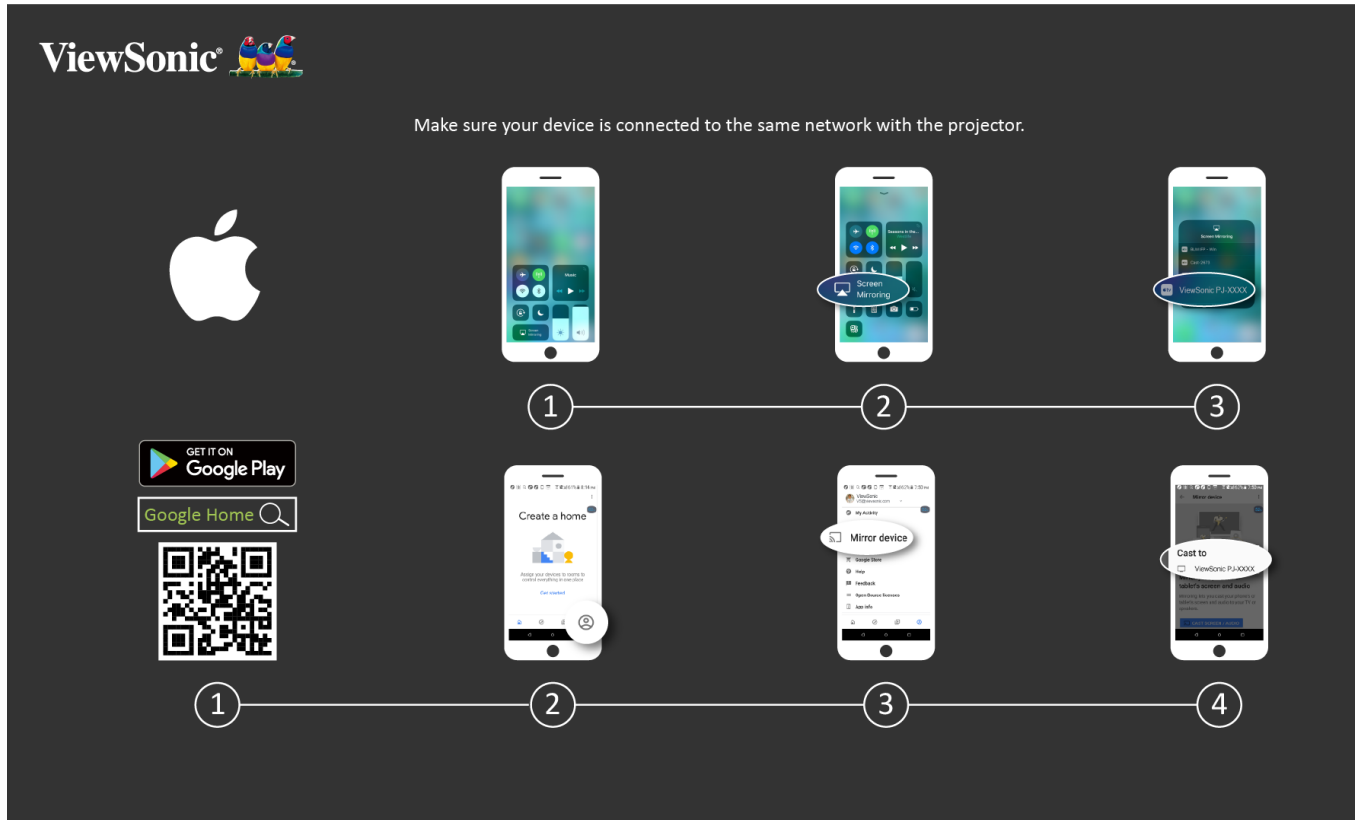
ViewSonic®

Make sure your device is connected to the same network with the projector.

Music

Screen Mirroring

Screen Mirroring

ViewSonic PJ-XXXX

1

2

3

GET IT ON
Google Play

Google Home

Create a home

Assign your devices to rooms to control everything in one place

Get started

ViewSonic

My Activity

Mirror device

Google Store

Help

Feedback

App info

Mirror device

Cast to

ViewSonic PJ-XXXX

1

2

3

4